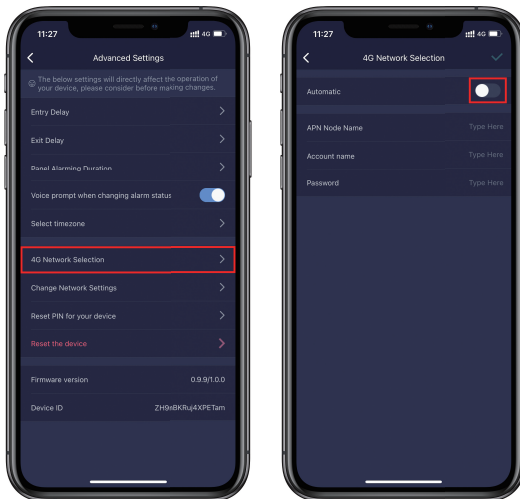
11:27 4G

Advanced Settings

The below settings will directly affect the operation of your device, please consider before making changes.

Entry Delay

Exit Delay

Panel Alarming Duration

Voice prompt when changing alarm status

Select timezone

4G Network Selection

Change Network Settings

Reset PIN for your device

Reset the device

Firmware version 0.9.9/1.0.0

Device ID ZH9sBKRuj4XPETam

11:27 4G

4G Network Selection

Automatic

APN Node Name Type Here

Account name Type Here

Password Type Here